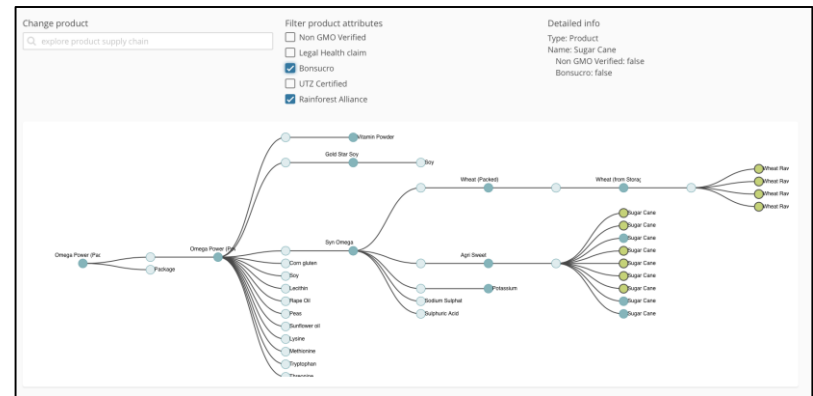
Change product

explore product supply chain

Filter product attributes

Non GMO Verified

Legal Health claim

Bonsucro

UTZ Certified

Rainforest Alliance

Detailed info

Type: Product
Name: Sugar Cane
Non GMO Verified: false
Bonsucro: false

Omega Power (Pac

Package

Omega Power (Pa

Vitamin Powder

Gold Star Soy

Soy

Syn Omega

Corn gluten

Soy

Lecithin

Rape Oil

Peas

Sunflower oil

Lysine

Methionine

Tryptophan

Threonine

Wheat (Packed)

Wheat (from Stora

Wheat Raw

Wheat Raw

Wheat Raw

Wheat Raw

Agri Sweet

Potassium

Sodium Sulphat

Sulphuric Acid

Sugar Cane

Sugar Cane

Sugar Cane

Sugar Cane

Sugar Cane

Sugar Cane

Sugar Cane

Sugar Cane

Sugar Cane

Sugar Cane